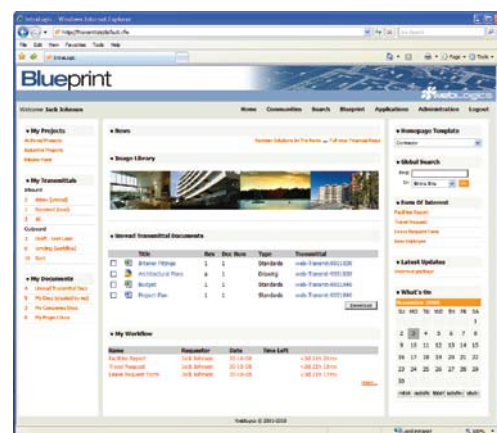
Intralogic - Windows Internet Explorer

File Edit View Favorites Tools Help

Blueprint

weblogics

Welcome Jack Johnson

Home Communities Search Blueprint Applications Administration Logout

My Projects
Active Projects
Inactive Projects
Create new

My Transmittals
Inbound
Unread
Received
All
Outbound
Draft
Sending
Sent

My Documents
Unread Transmittal Docs
My Docs
My Consumable Docs
My Project Docs

News

Image Library

Unread Transmittal Documents

| | Title | Rev | Doc Num | Type | Transmittal |
|---|---|---|---|---|---|
| | Interior Fittings | 1 | 1 | Standards | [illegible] |
| | Architectural Plans | 4 | 1 | Drawing | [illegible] |
| | Budget | 1 | 1 | Standards | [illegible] |
| | Project Plan | 1 | 1 | Standards | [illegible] |

Download

My Workflow

| Name | Requestor | Date | Time Left |
|---|---|---|---|
| Facilities Report | Jack Johnson | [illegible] | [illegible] |
| Travel Request | Jack Johnson | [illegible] | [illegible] |
| Leave Request Form | Jack Johnson | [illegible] | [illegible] |

more...

Homepage Template

Global Search

Items Of Interest

Latest Updates

What's On

SU MO TU WE TH FR SA

1
2 3 4 5 6 7 8
9 10 11 12 13 14 15
16 17 18 19 20 21 22
23 24 25 26 27 28 29
30

Weblogics © 2001-2010

100%